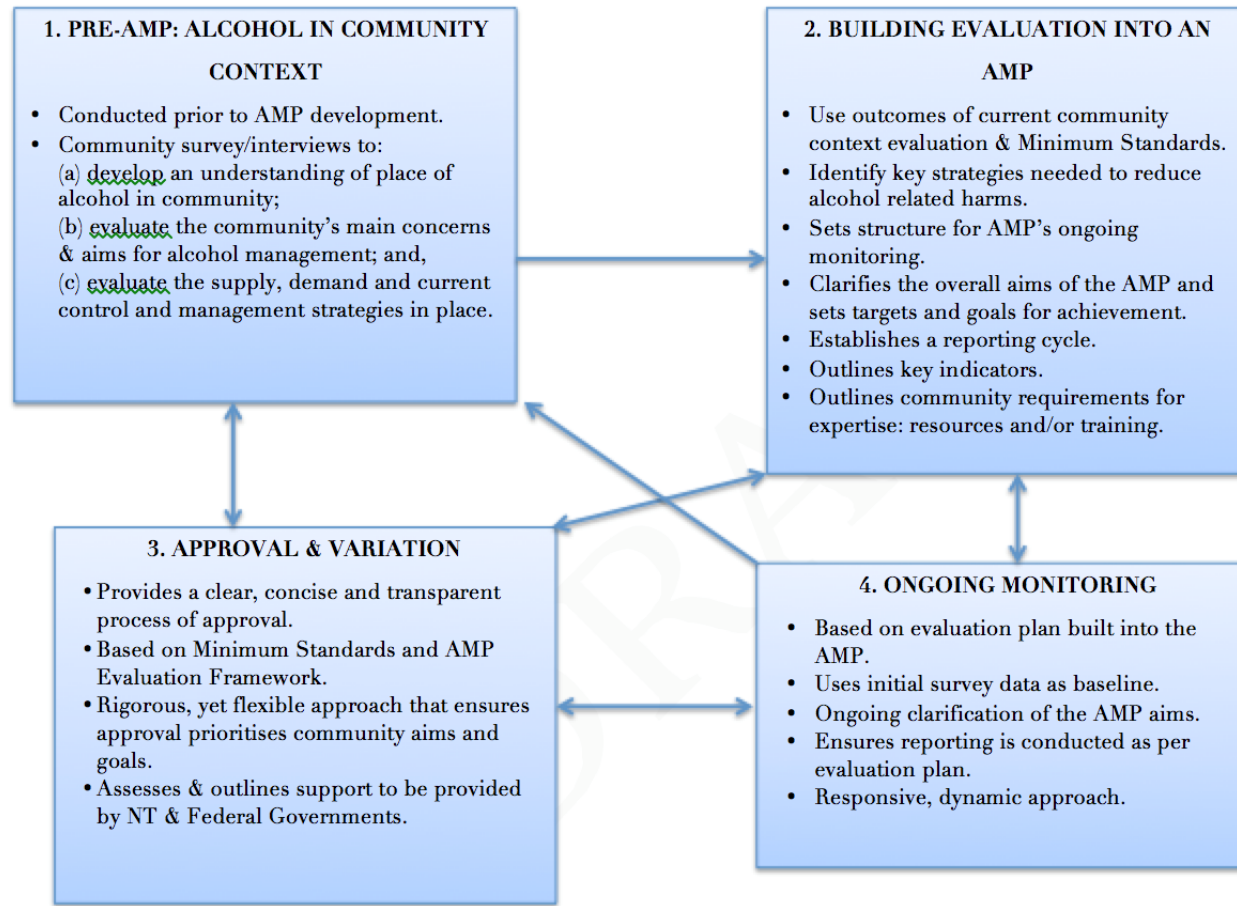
1. PRE-AMP: ALCOHOL IN COMMUNITY CONTEXT

- Conducted prior to AMP development.
- Community survey/interviews to:
(a) develop an understanding of place of alcohol in community;
(b) evaluate the community's main concerns & aims for alcohol management; and,
(c) evaluate the supply, demand and current control and management strategies in place.

2. BUILDING EVALUATION INTO AN AMP

- Use outcomes of current community context evaluation & Minimum Standards.
- Identify key strategies needed to reduce alcohol related harms.
- Sets structure for AMP's ongoing monitoring.
- Clarifies the overall aims of the AMP and sets targets and goals for achievement.
- Establishes a reporting cycle.
- Outlines key indicators.
- Outlines community requirements for expertise: resources and/or training.

3. APPROVAL & VARIATION

- Provides a clear, concise and transparent process of approval.
- Based on Minimum Standards and AMP Evaluation Framework.
- Rigorous, yet flexible approach that ensures approval prioritises community aims and goals.
- Assesses & outlines support to be provided by NT & Federal Governments.

4. ONGOING MONITORING

- Based on evaluation plan built into the AMP.
- Uses initial survey data as baseline.
- Ongoing clarification of the AMP aims.
- Ensures reporting is conducted as per evaluation plan.
- Responsive, dynamic approach.

DRAFT